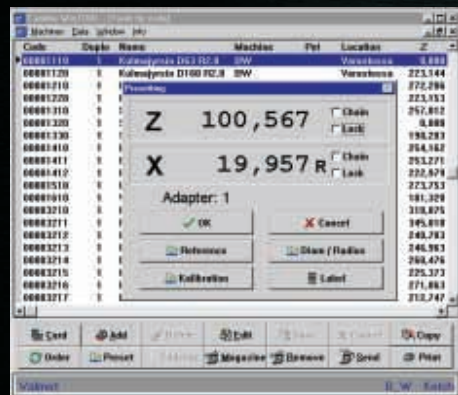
Machine Data Window Info

| Code | Duplo | Name | Machine | Pot | Location | Z |
|---|---|---|---|---|---|---|
| 00001110 | 1 | Kalmajyrsin D63 R2.0 | BW | | Varastossa | 0,000 |
| 00001120 | 1 | Kalmajyrsin D160 R2.0 | BW | | Varastossa | 223,144 |
| 00001210 | 1 | | | | | 272,206 |
| 00001220 | 1 | | | | | 223,153 |
| 00001230 | 1 | | | | | 257,032 |
| 00001310 | 1 | | | | | 0,000 |
| 00001320 | 1 | | | | | 0,000 |
| 00001330 | 1 | | | | | 198,283 |
| 00001410 | 1 | | | | | 254,162 |
| 00001411 | 1 | | | | | 253,271 |
| 00001412 | 1 | | | | | 222,679 |
| 00001510 | 1 | | | | | 273,753 |
| 00001610 | 1 | | | | | 181,320 |
| 00003210 | 1 | | | | | 310,875 |
| 00003211 | 1 | | | | | 305,010 |
| 00003212 | 1 | | | | | 249,783 |
| 00003213 | 1 | | | | | 246,963 |
| 00003214 | 1 | | | | | 260,476 |
| 00003215 | 1 | | | | | 225,373 |
| 00003216 | 1 | | | | | 271,863 |
| 00003217 | 1 | | | | | 212,747 |

Presetting

Z 100,567 Chain Lock

X 19,957 R Chain Lock

Adapter: 1

OK
Cancel
Reference
Diam / Radius
Kalibration
Label

Card | Add | Delete | Edit | Save | Cancel | Copy
Order | Preset | Address | Magazine | Remove | Send | Print

Valmet | R_W Ketch